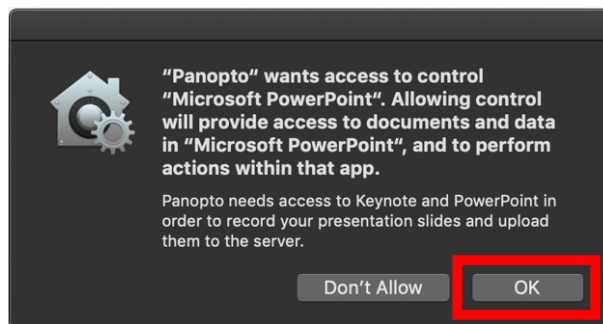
“Panopto” wants access to control “Microsoft PowerPoint”. Allowing control will provide access to documents and data in “Microsoft PowerPoint”, and to perform actions within that app.

Panopto needs access to Keynote and PowerPoint in order to record your presentation slides and upload them to the server.

Don’t Allow

OK